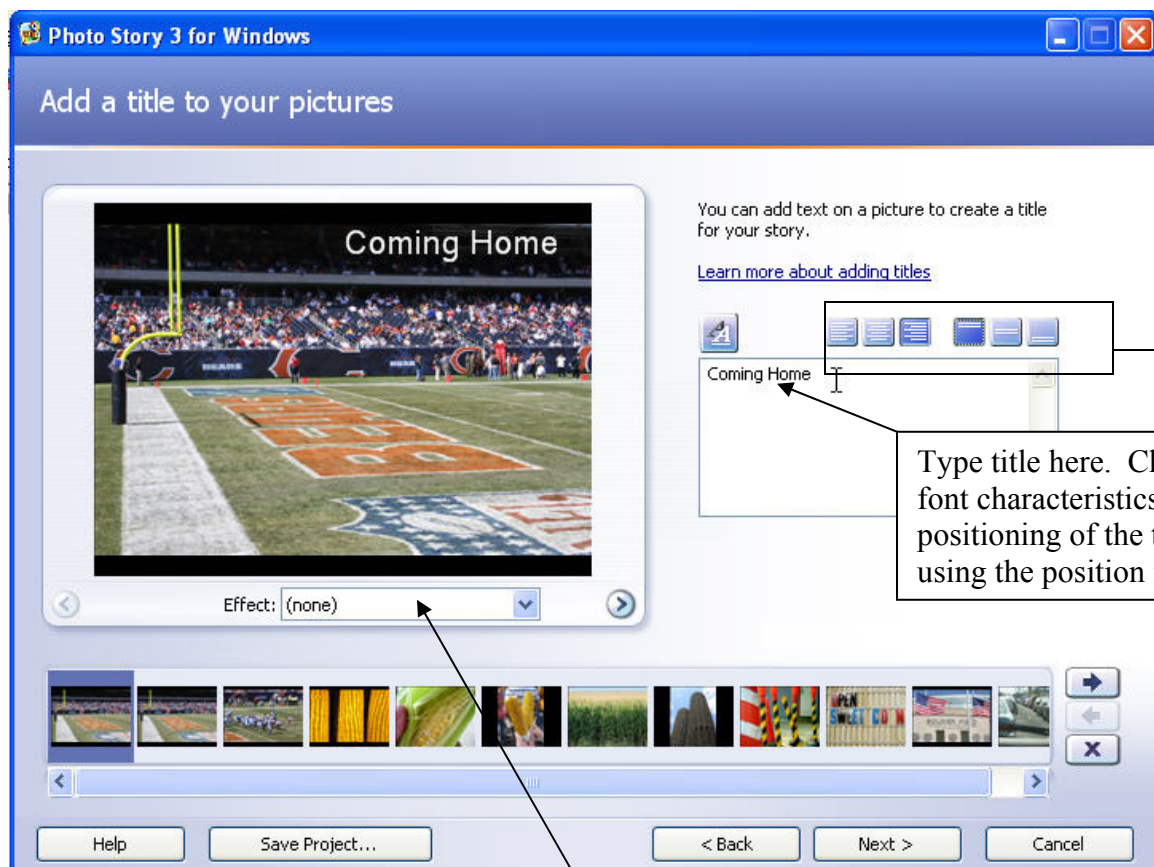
Photo Story 3 for Windows

Add a title to your pictures

Coming Home

You can add text on a picture to create a title for your story.

Learn more about adding titles

Coming Home

Type title here. Cl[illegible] font characteristics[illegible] positioning of the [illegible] using the position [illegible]

Effect: (none)

Help

Save Project...

< Back

Next >

Cancel